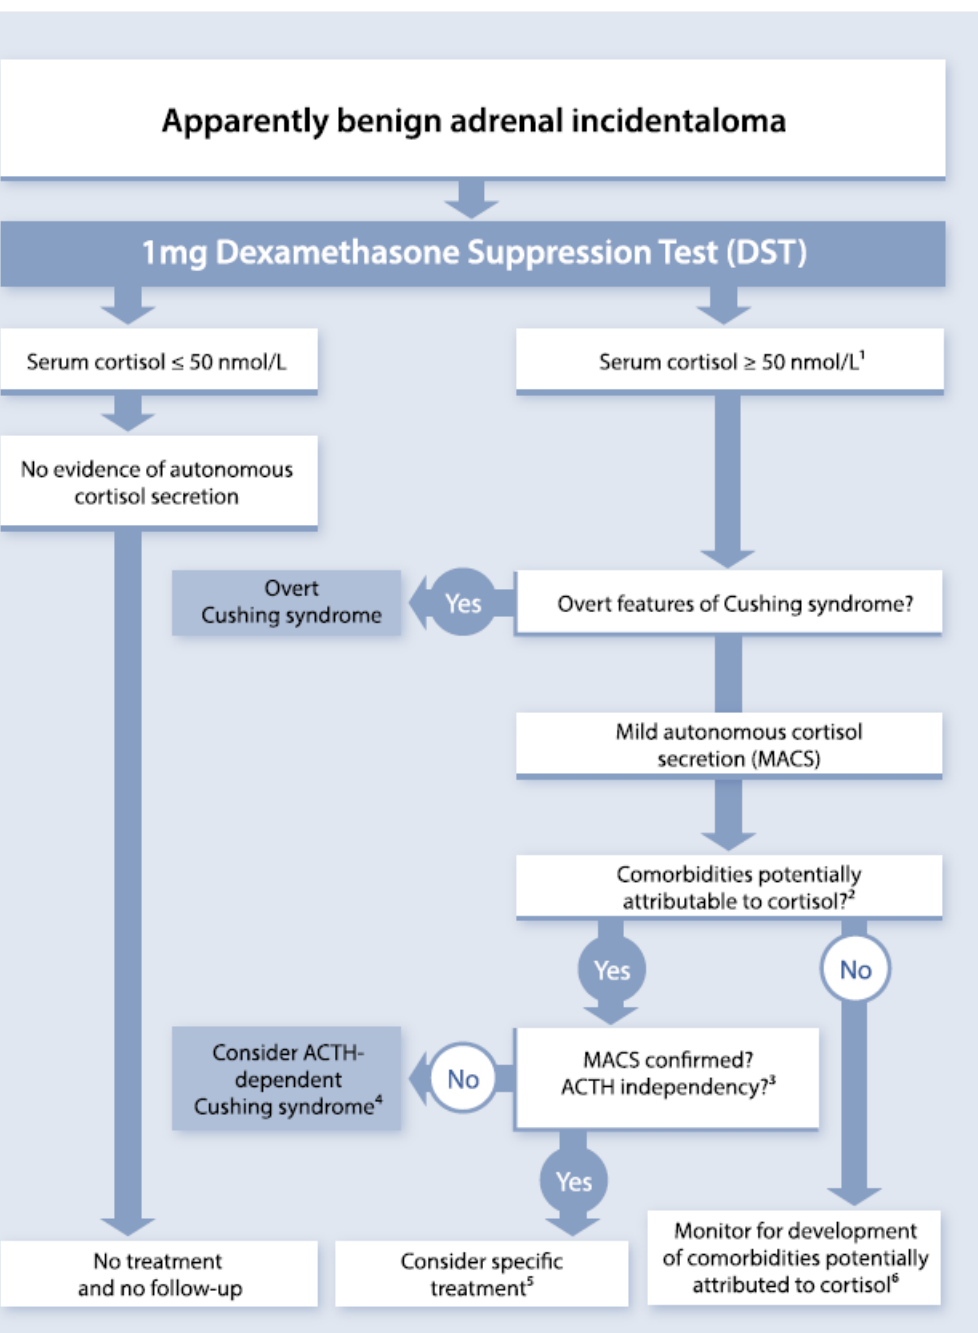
Apparently benign adrenal incidentaloma

1mg Dexamethasone Suppression Test (DST)

Serum cortisol ≤ 50 nmol/L

Serum cortisol ≥ 50 nmol/L$^1$

No evidence of autonomous cortisol secretion

Overt Cushing syndrome

Yes

Overt features of Cushing syndrome?

Mild autonomous cortisol secretion (MACS)

Comorbidities potentially attributable to cortisol?$^2$

Yes

No

Consider ACTH-dependent Cushing syndrome$^4$

No

MACS confirmed? ACTH independency?$^3$

Yes

No treatment and no follow-up

Consider specific treatment$^5$

Monitor for development of comorbidities potentially attributed to cortisol$^6$